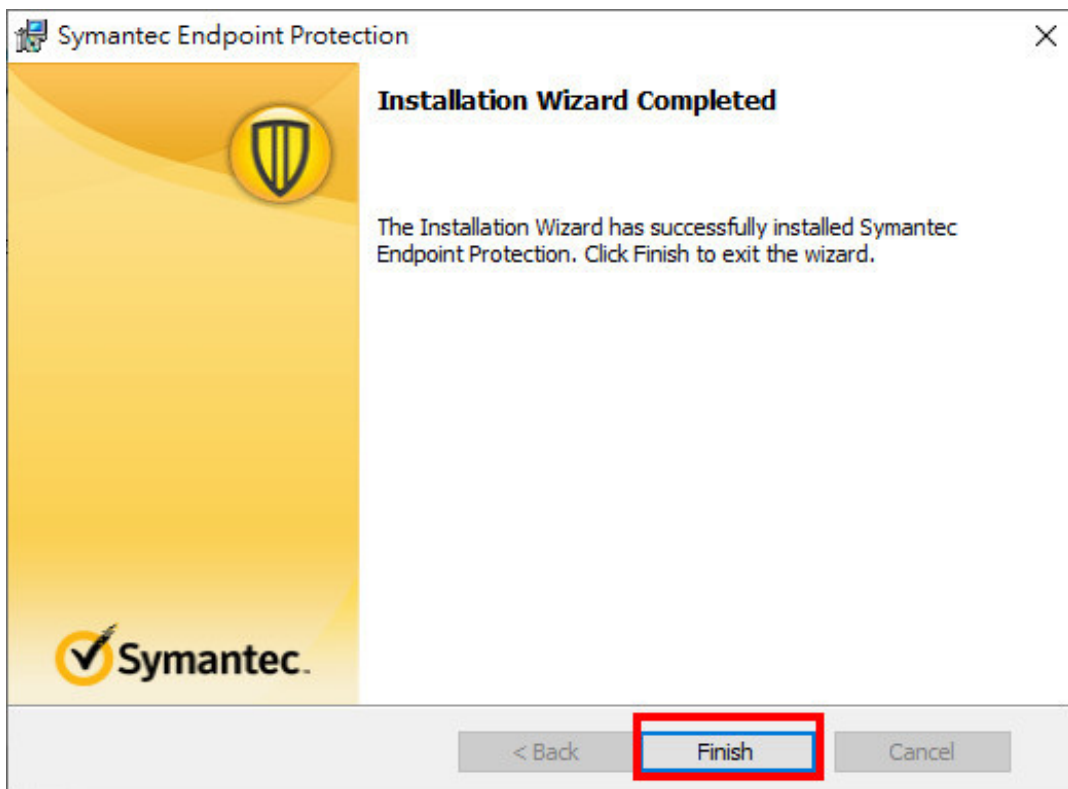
Symantec Endpoint Protection

×

Installation Wizard Completed

The Installation Wizard has successfully installed Symantec Endpoint Protection. Click Finish to exit the wizard.

Symantec.

< Back

Finish

Cancel